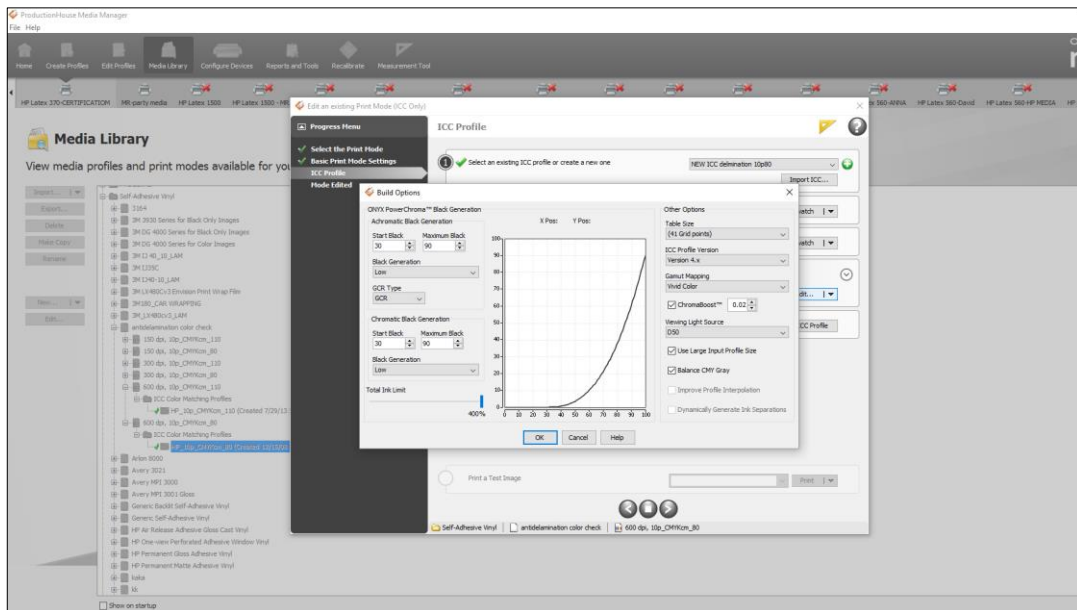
ProductionHouse Media Manager
File Help

Home Create Profiles Edit Profiles Media Library Configure Devices Reports and Tools Recalibrate Measurement Tool

HP Latex 370-CERTIFICATION MR-party media HP Latex 1500 HP Latex 1500 - MR HP Latex 360-ANNA HP Latex 360-David HP Latex 560-HP MEDIA HP

Media Library

View media profiles and print modes available for you

Import... Export... Delete Make Copy Rename New... Edit...

Self-Adhesive Vinyl
3164
3M 3930 Series for Black Only Images
3M DG 4000 Series for Black Only Images
3M DG 4000 Series for Color Images
3M IJ 40_10_LAM
3M IJ35C
3M IJ40-10_LAM
3M LX480Cv3 Envision Print Wrap Film
3M180_CAR WRAPPING
3M_LX480cv3_LAM
antidelamination color check
150 dpi, 10p_CMYKcm_110
150 dpi, 10p_CMYKcm_80
300 dpi, 10p_CMYKcm_110
300 dpi, 10p_CMYKcm_80
600 dpi, 10p_CMYKcm_110
ICC Color Matching Profiles
HP_10p_CMYKcm_110 (Created 7/29/13
600 dpi, 10p_CMYKcm_80
ICC Color Matching Profiles
HP_10p_CMYKcm_80 (Created 12/12/2
Arlon 8000
Avery 3021
Avery MPI 3000
Avery MPI 3001 Gloss
Generic Backlit Self-Adhesive Vinyl
Generic Self-Adhesive Vinyl
HP Air Release Adhesive Gloss Cast Vinyl
HP One-view Perforated Adhesive Window Vinyl
HP Permanent Gloss Adhesive Vinyl
HP Permanent Matte Adhesive Vinyl
kaka
kk

Show on startup

Edit an existing Print Mode (ICC Only)

Progress Menu
Select the Print Mode
Basic Print Mode Settings
ICC Profile
Mode Edited

ICC Profile

1 Select an existing ICC profile or create a new one
NEW ICC delmination 10p80
Import ICC...
atch
atch
dit...
CC Profile

Print a Test Image
Print

Self-Adhesive Vinyl | antidelamination color check | 600 dpi, 10p_CMYKcm_80

Build Options

ONYX PowerChroma™ Black Generation
Achromatic Black Generation
Start Black 30 Maximum Black 90
Black Generation Low
GCR Type GCR
Chromatic Black Generation
Start Black 30 Maximum Black 90
Black Generation Low
Total Ink Limit
400%

X Pos: Y Pos:
100 90 80 70 60 50 40 30 20 10
0 10 20 30 40 50 60 70 80 90 100

Other Options
Table Size
(41 Grid points)
ICC Profile Version
Version 4.x
Gamut Mapping
Vivid Color
ChromaBoost™ 0.02
Viewing Light Source
D50
Use Large Input Profile Size
Balance CMY Gray
Improve Profile Interpolation
Dynamically Generate Ink Separations

OK Cancel Help